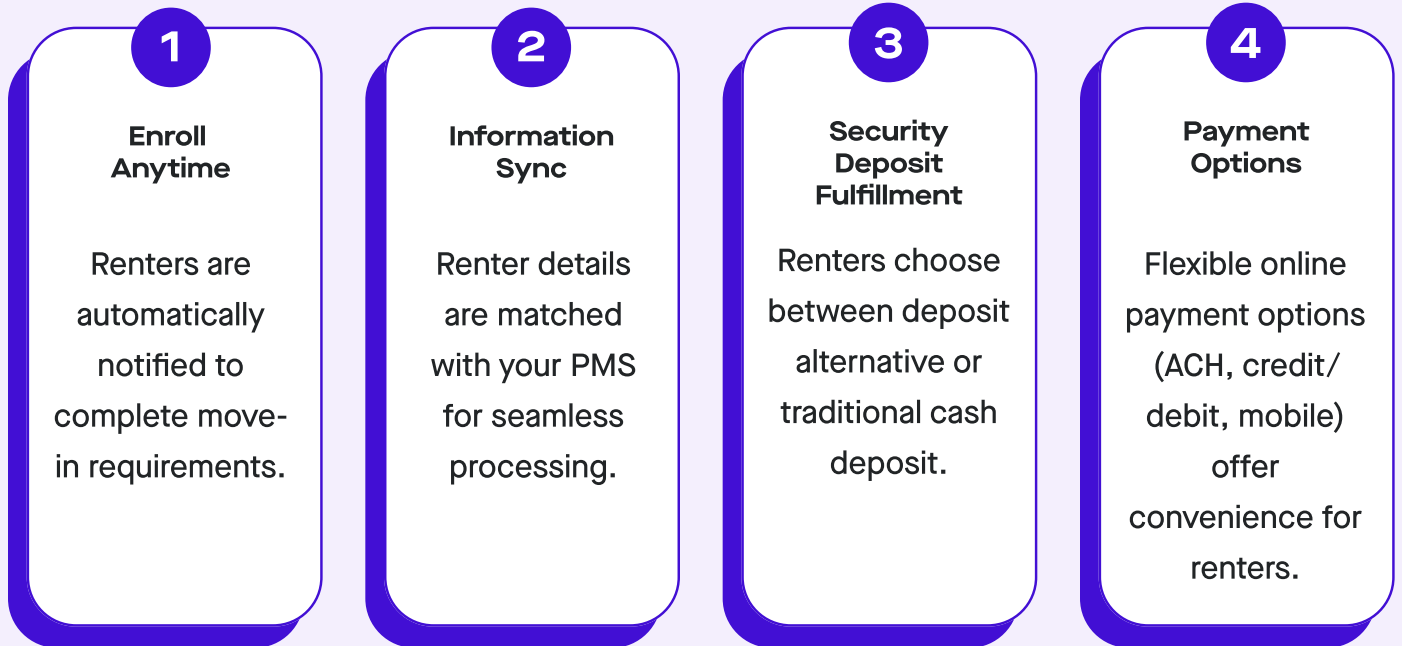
1

Enroll Anytime

Renters are automatically notified to complete move-in requirements.

2

Information Sync

Renter details are matched with your PMS for seamless processing.

3

Security Deposit Fulfillment

Renters choose between deposit alternative or traditional cash deposit.

4

Payment Options

Flexible online payment options (ACH, credit/ debit, mobile) offer convenience for renters.